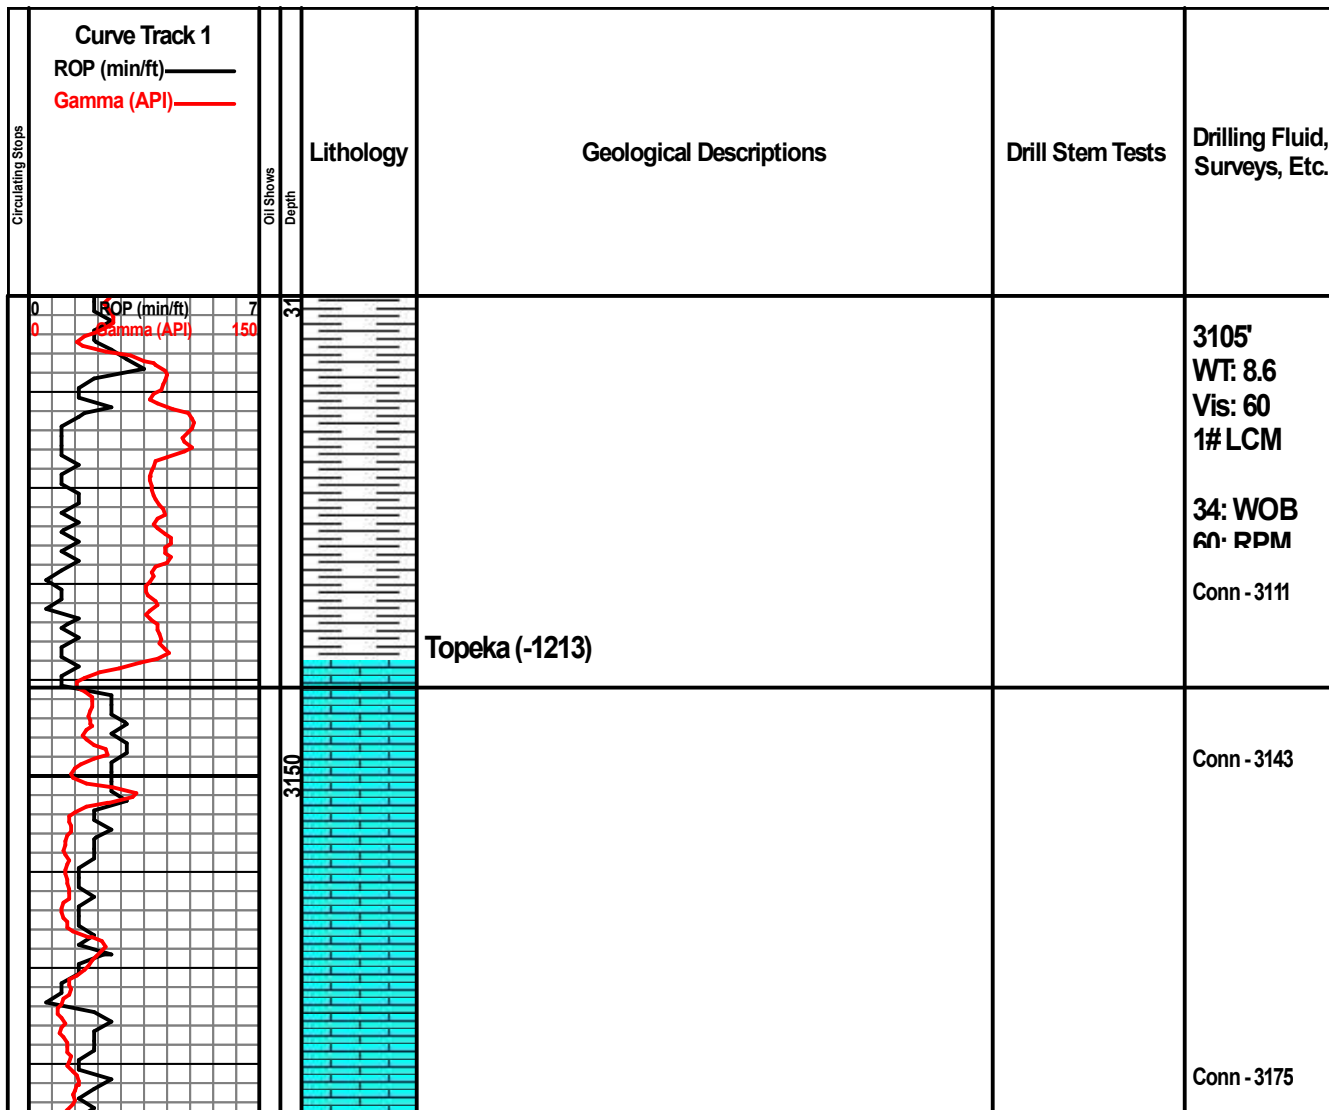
Circulating Stops

Curve Track 1
ROP (min/ft)
Gamma (API)

Oil Shows

Depth

Lithology

Geological Descriptions

Drill Stem Tests

Drilling Fluid, Surveys, Etc.

0 ROP (min/ft) 7
0 Gamma (API) 150

31

3105'
WT: 8.6
Vis: 60
1# LCM

34: WOB
60: RPM

Conn - 3111

Topeka (-1213)

3150

Conn - 3143

Conn - 3175